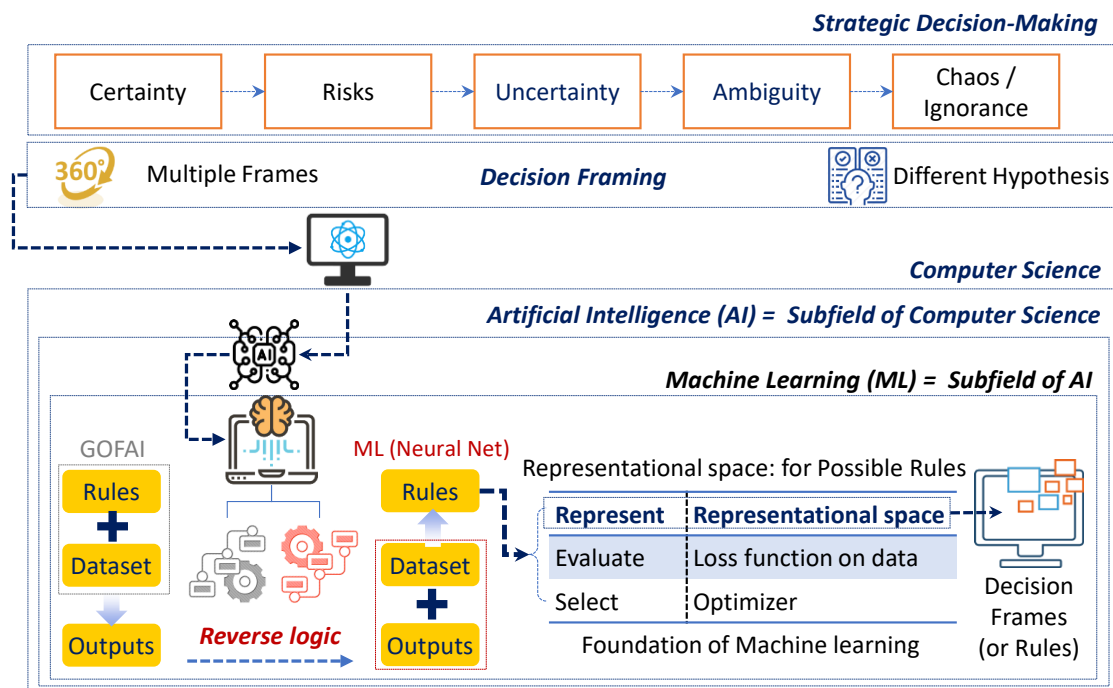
Strategic Decision-Making

Certainty

Risks

Uncertainty

Ambiguity

Chaos / Ignorance

360°

Multiple Frames

Decision Framing

Different Hypothesis

Computer Science

Artificial Intelligence (AI) = Subfield of Computer Science

AI

Machine Learning (ML) = Subfield of AI

GOFAI

Rules

Dataset

Outputs

Reverse logic

ML (Neural Net)

Rules

Dataset

Outputs

Representational space: for Possible Rules

| Represent | Representational space |
|---|---|
| Evaluate | Loss function on data |
| Select | Optimizer |

Foundation of Machine learning

Decision Frames (or Rules)